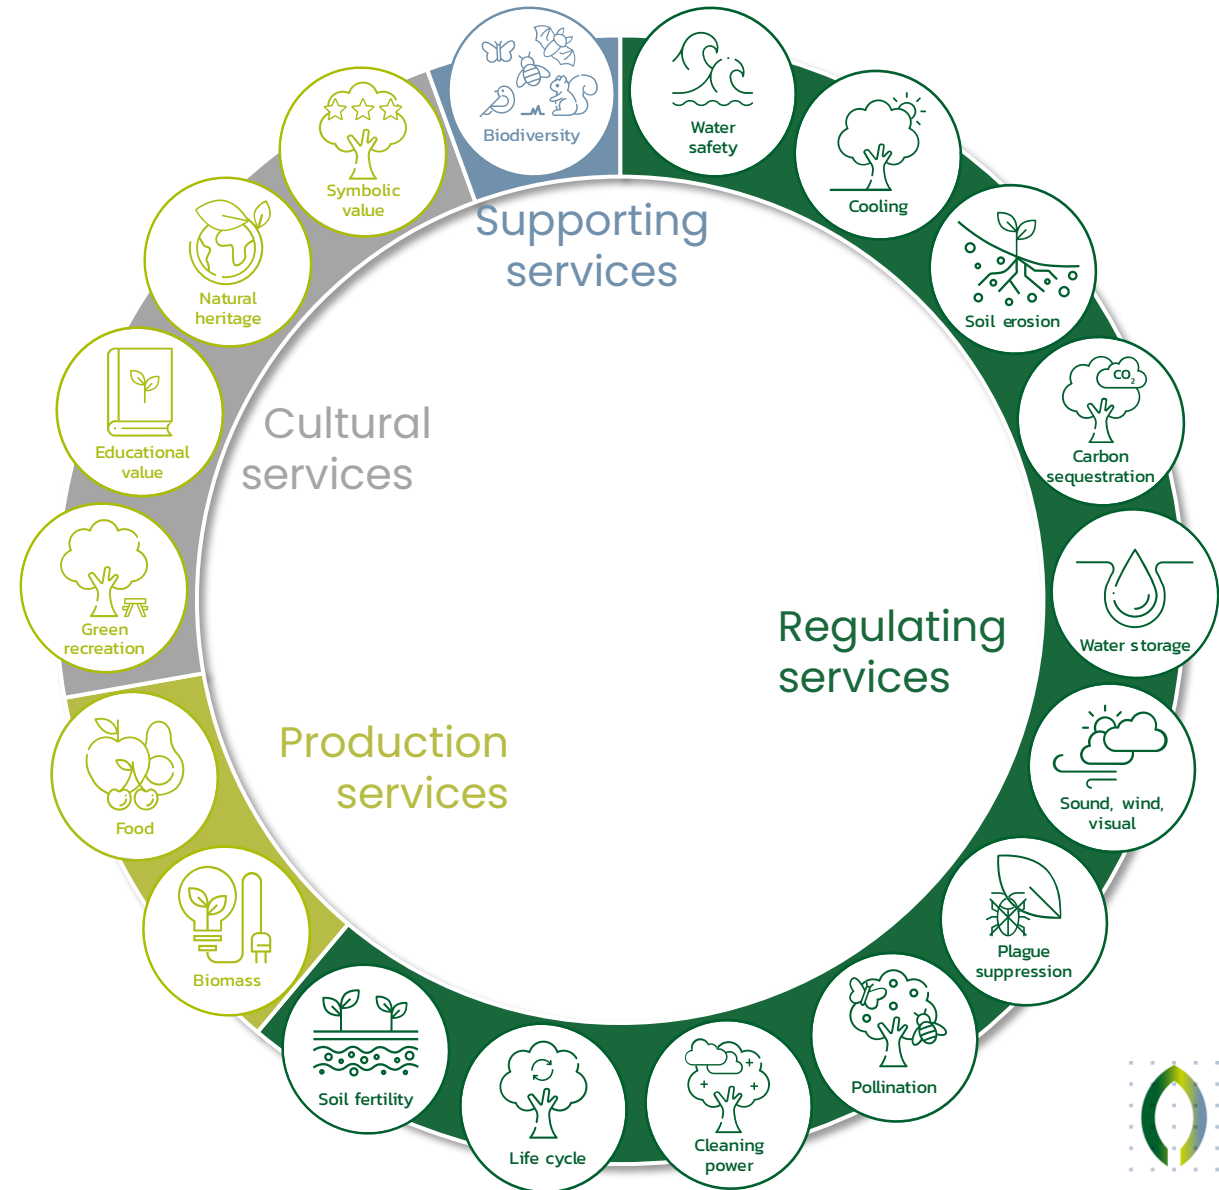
Biodiversity

Water safety

Cooling

Soil erosion

$CO_2$

Carbon sequestration

Water storage

Sound, wind, visual

Plague suppression

Pollination

Cleaning power

Life cycle

Soil fertility

Biomass

Food

Green recreation

Educational value

Natural heritage

Symbolic value

Supporting services

Cultural services

Regulating services

Production services